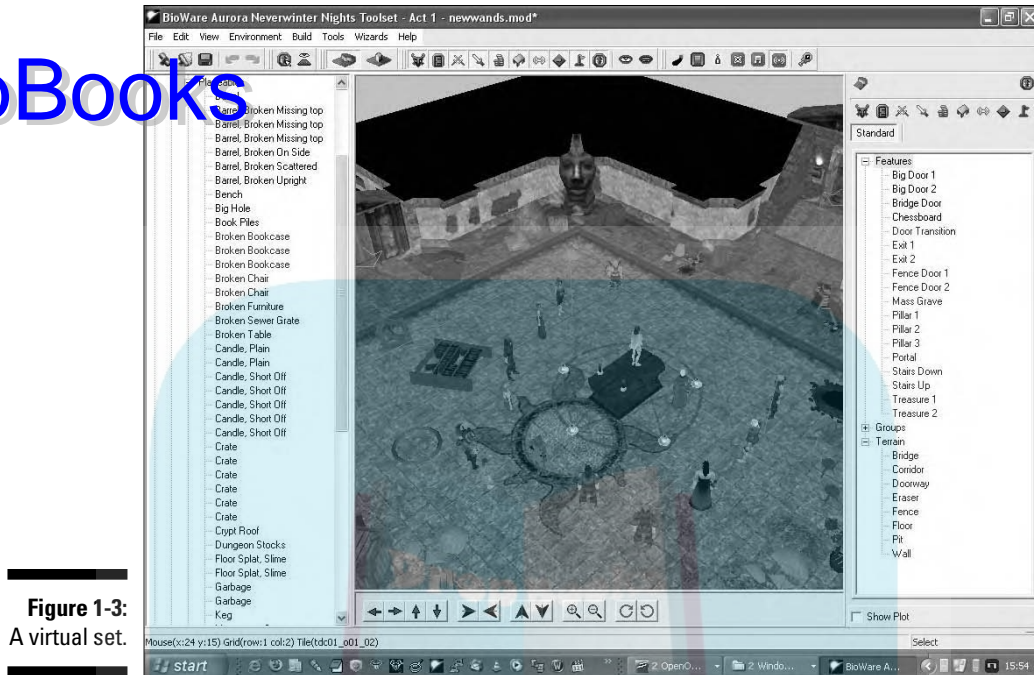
BioWare Aurora Neverwinter Nights Toolset - Act 1 - newwands.mod*

File Edit View Environment Build Tools Wizards Help

oBooks

Placeables
Barrel, Broken Missing top
Barrel, Broken Missing top
Barrel, Broken Missing top
Barrel, Broken On Side
Barrel, Broken Scattered
Barrel, Broken Upright
Bench
Big Hole
Book Piles
Broken Bookcase
Broken Bookcase
Broken Bookcase
Broken Chair
Broken Chair
Broken Furniture
Broken Sewer Grate
Broken Table
Candle, Plain
Candle, Plain
Candle, Short Off
Candle, Short Off
Candle, Short Off
Candle, Short Off
Candle, Short Off
Crate
Crate
Crate
Crate
Crate
Crate
Crypt Roof
Dungeon Stocks
Floor Splat, Slime
Floor Splat, Slime
Garbage
Garbage
Keg

Standard

Features
Big Door 1
Big Door 2
Bridge Door
Chessboard
Door Transition
Exit 1
Exit 2
Fence Door 1
Fence Door 2
Mass Grave
Pillar 1
Pillar 2
Pillar 3
Portal
Stairs Down
Stairs Up
Treasure 1
Treasure 2
Groups
Terrain
Bridge
Corridor
Doorway
Eraser
Fence
Floor
Pit
Wall

Show Plot

Mouse(x:24 y:15) Grid(row:1 col:2) Tile(tdc01_o01_02)

Select

start

2 OpenO...
2 Windo...
BioWare A...
15:54

Figure 1-3: A virtual set.